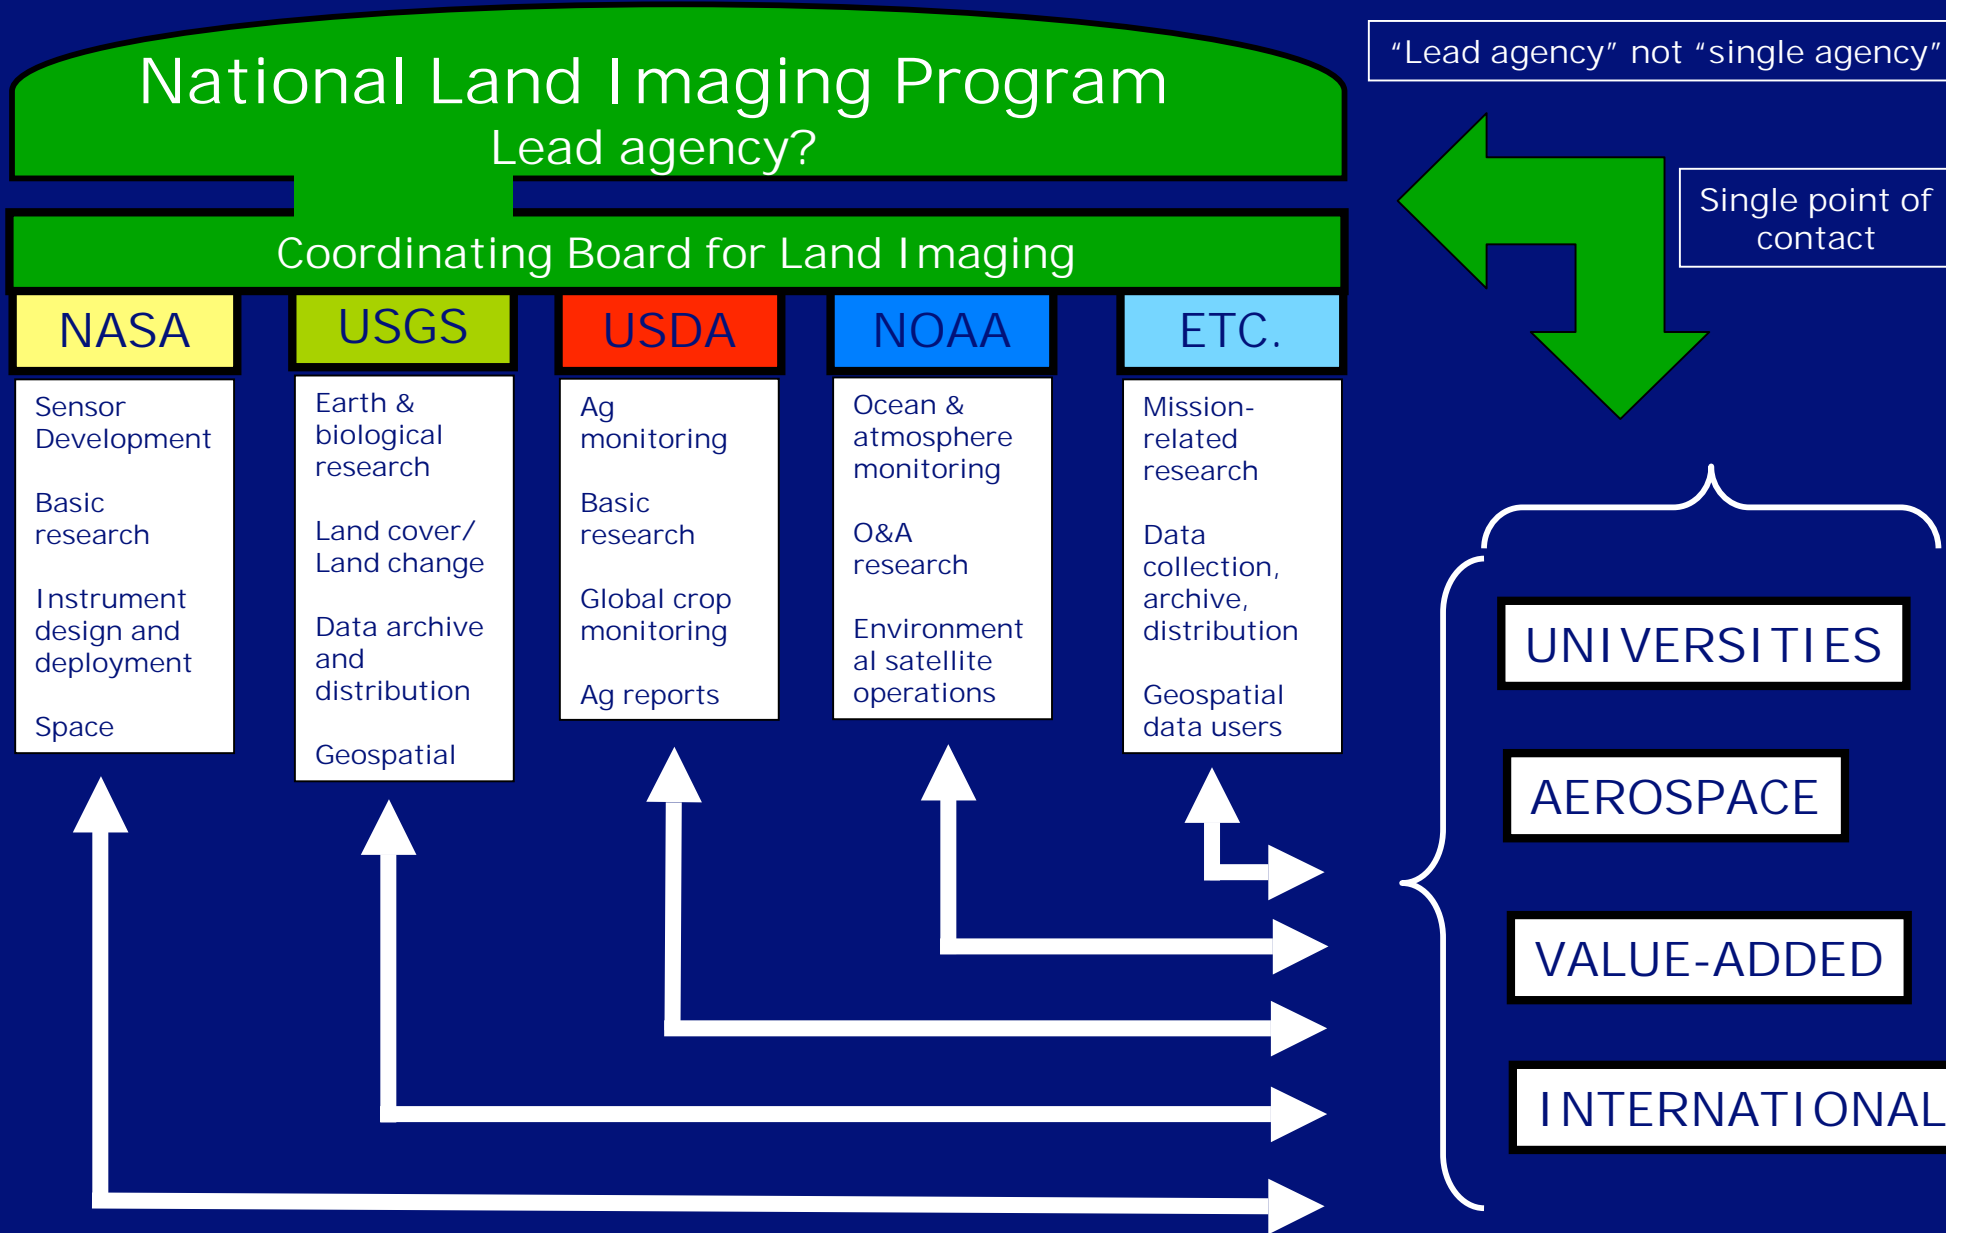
National Land Imaging Program
Lead agency?

"Lead agency" not "single agency"

Single point of contact

Coordinating Board for Land Imaging

NASA

Sensor Development

Basic research

Instrument design and deployment

Space

USGS

Earth & biological research

Land cover/ Land change

Data archive and distribution

Geospatial

USDA

Ag monitoring

Basic research

Global crop monitoring

Ag reports

NOAA

Ocean & atmosphere monitoring

O&A research

Environmental satellite operations

ETC.

Mission-related research

Data collection, archive, distribution

Geospatial data users

UNIVERSITIES

AEROSPACE

VALUE-ADDED

INTERNATIONAL